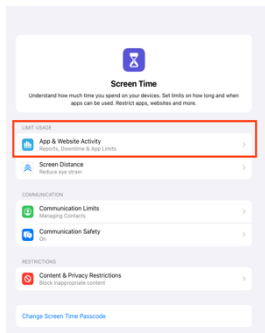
Screen Time

Understand how much time you spend on your devices. Set limits on how long and when apps can be used. Restrict apps, websites and more.

LIMIT USAGE

App & Website Activity
Reports, Downtime & App Limits

Screen Distance
Reduce eye strain

COMMUNICATION

Communication Limits
Managing Contacts

Communication Safety
On

RESTRICTIONS

Content & Privacy Restrictions
Block inappropriate content

Change Screen Time Passcode